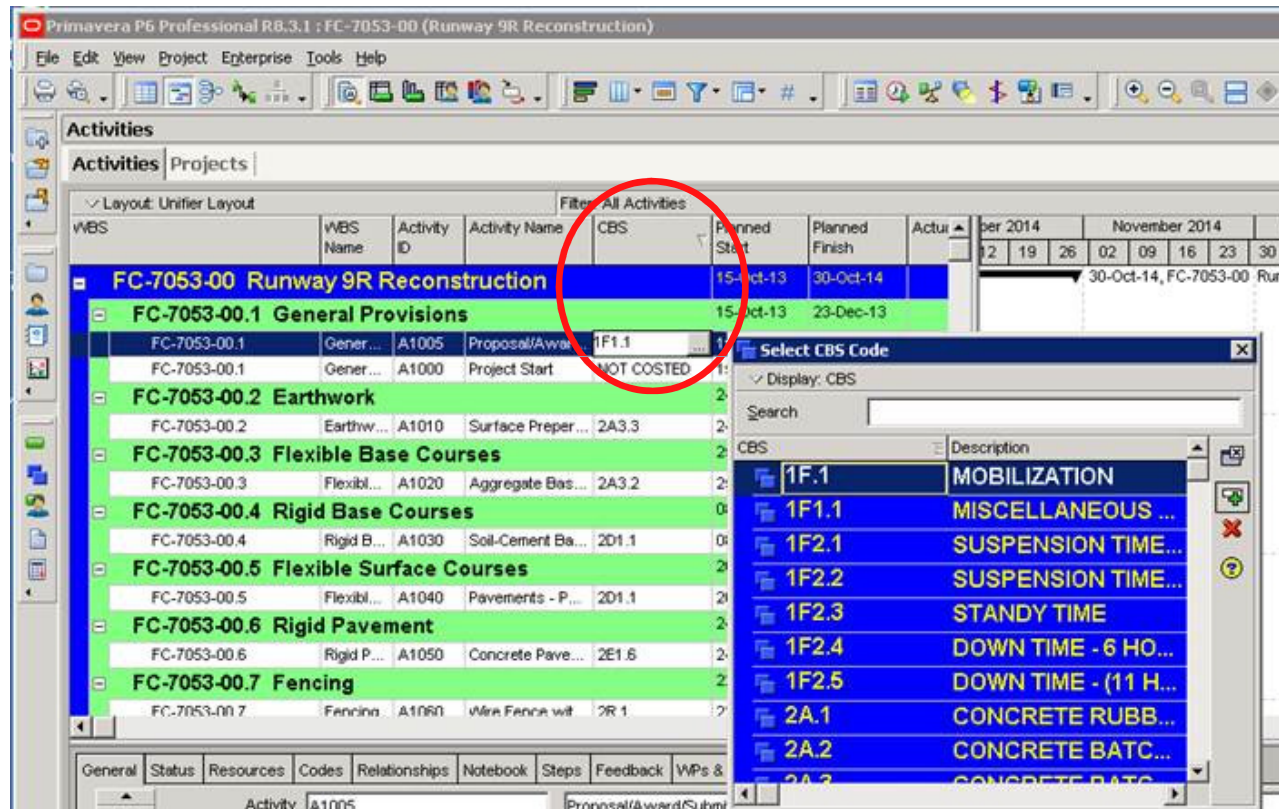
Primavera P6 Professional R8.3.1 : FC-7053-00 (Runway 9R Reconstruction)

File Edit View Project Enterprise Tools Help

Activities

Activities | Projects

Layout: Unifier Layout

Filter: All Activities

| WBS | WBS Name | Activity ID | Activity Name | CBS | Planned Start | Planned Finish | Actu |
|---|---|---|---|---|---|---|---|
| FC-7053-00 Runway 9R Reconstruction | | | | | 15-Oct-13 | 30-Oct-14 | |
| FC-7053-00.1 General Provisions | | | | | 15-Oct-13 | 23-Dec-13 | |
| FC-7053-00.1 | Gener... | A1005 | Proposal/Awar... | 1F1.1 | 1 | | |
| FC-7053-00.1 | Gener... | A1000 | Project Start | NOT COSTED | 1 | | |
| FC-7053-00.2 Earthwork | | | | | 2 | | |
| FC-7053-00.2 | Earthw... | A1010 | Surface Preper... | 2A3.3 | 2 | | |
| FC-7053-00.3 Flexible Base Courses | | | | | 2 | | |
| FC-7053-00.3 | Flexibl... | A1020 | Aggregate Bas... | 2A3.2 | 2 | | |
| FC-7053-00.4 Rigid Base Courses | | | | | 0 | | |
| FC-7053-00.4 | Rigid B... | A1030 | Soil-Cement Ba... | 2D1.1 | 0 | | |
| FC-7053-00.5 Flexible Surface Courses | | | | | 2 | | |
| FC-7053-00.5 | Flexibl... | A1040 | Pavements - P... | 2D1.1 | 2 | | |
| FC-7053-00.6 Rigid Pavement | | | | | 2 | | |
| FC-7053-00.6 | Rigid P... | A1050 | Concrete Pave... | 2E1.6 | 2 | | |
| FC-7053-00.7 Fencing | | | | | 2 | | |
| FC-7053-00.7 | Fencing | A1060 | Wire Fence wit | 2R.1 | 2 | | |

ber 2014 | November 2014
12 | 19 | 26 | 02 | 09 | 16 | 23 | 30
30-Oct-14, FC-7053-00 Ru

Select CBS Code

Display: CBS

Search

| CBS | Description |
|---|---|
| 1F.1 | MOBILIZATION |
| 1F1.1 | MISCELLANEOUS ... |
| 1F2.1 | SUSPENSION TIME... |
| 1F2.2 | SUSPENSION TIME... |
| 1F2.3 | STANDY TIME |
| 1F2.4 | DOWN TIME - 6 HO... |
| 1F2.5 | DOWN TIME - (11 H... |
| 2A.1 | CONCRETE RUBB... |
| 2A.2 | CONCRETE BATC... |

General | Status | Resources | Codes | Relationships | Notebook | Steps | Feedback | WPs &

Activity A1005 Proposal/Award/Subm